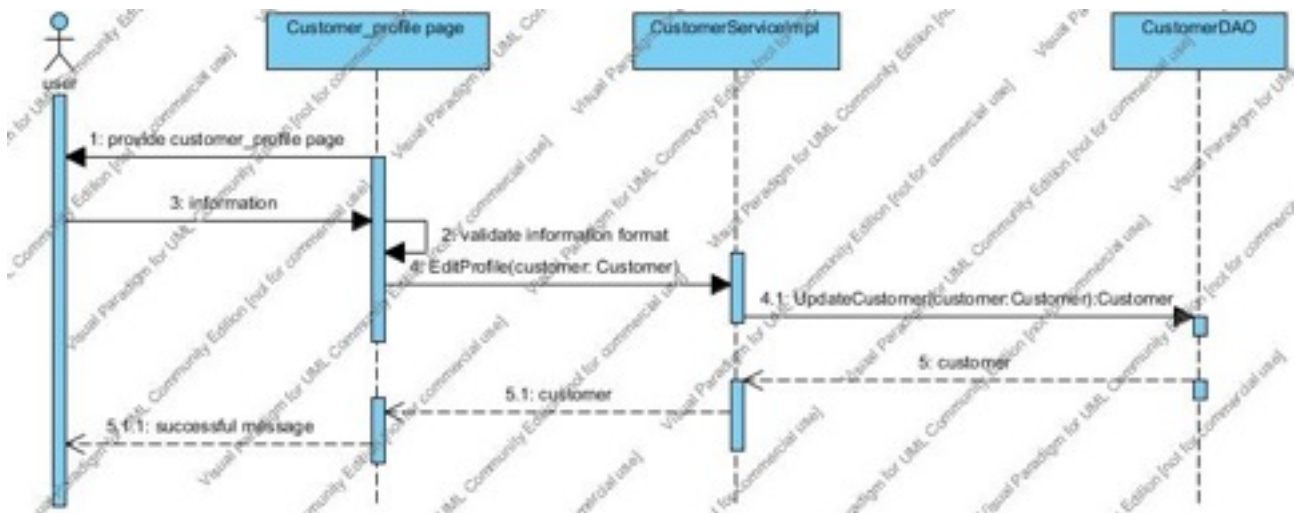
user

Customer_profile page

CustomerServiceImpl

CustomerDAO

1: provide customer_profile page

3: information

2: validate information format

4: EditProfile(customer: Customer)

4.1: UpdateCustomer(customer:Customer):Customer

5: customer

5.1: customer

5.1.1: successful message

Visual Paradigm for UML Community Edition [not for commercial use]